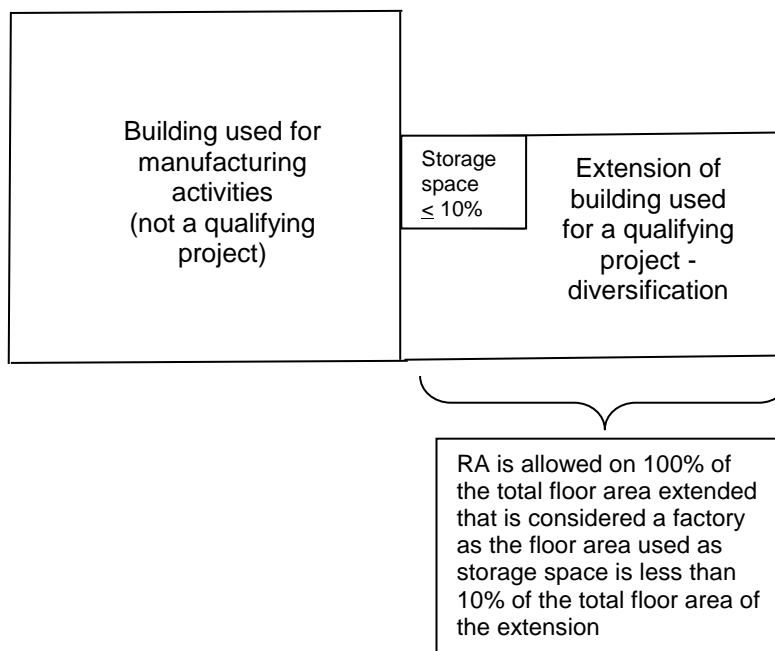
Building used for manufacturing activities (not a qualifying project)

Storage space $\leq$ 10%

Extension of building used for a qualifying project - diversification

RA is allowed on 100% of the total floor area extended that is considered a factory as the floor area used as storage space is less than 10% of the total floor area of the extension